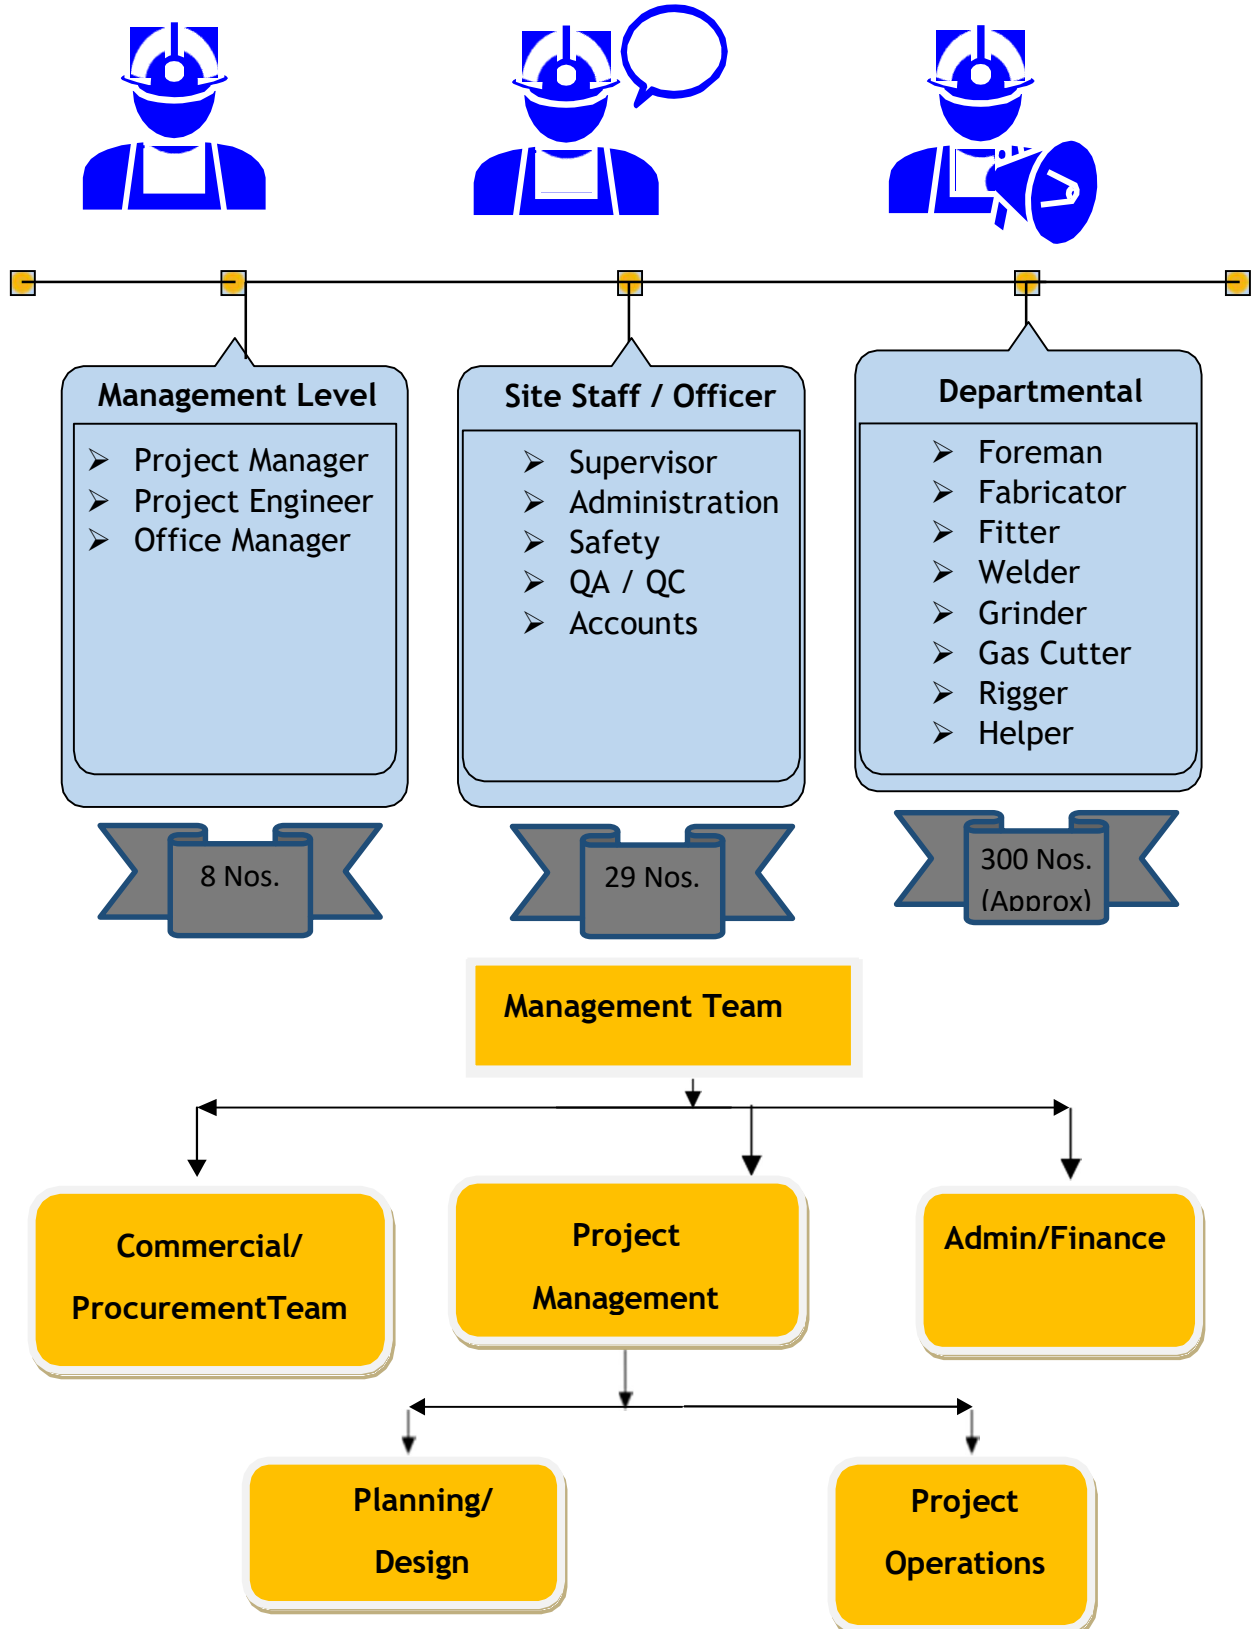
Management Level

- Project Manager
- Project Engineer
- Office Manager

8 Nos.

Site Staff / Officer

- Supervisor
- Administration
- Safety
- QA / QC
- Accounts

29 Nos.

Departmental

- Foreman
- Fabricator
- Fitter
- Welder
- Grinder
- Gas Cutter
- Rigger
- Helper

300 Nos. (Approx)

Management Team

Commercial/ ProcurementTeam

Project Management

Admin/Finance

Planning/ Design

Project Operations